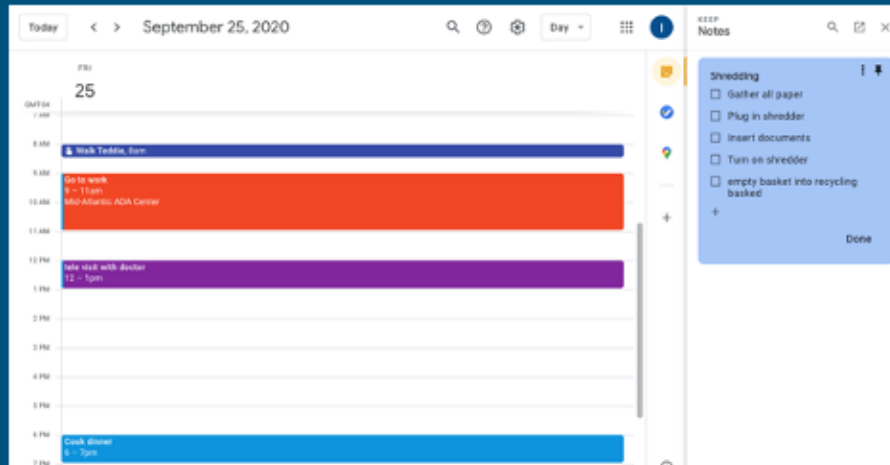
Today < > September 25, 2020 Day I

FRI
25

GMT-04
7 AM
8 AM
9 AM
10 AM
11 AM
12 PM
1 PM
2 PM
3 PM
4 PM
5 PM
6 PM
7 PM

Walk Teddie, 8am

Go to work
9 – 11am
Mid-Atlantic ADA Center

tele visit with doctor
12 – 1pm

Cook dinner
6 – 7pm

KEEP
Notes

Shredding
Gather all paper
Plug in shredder
Insert documents
Turn on shredder
empty basket into recycling basked
+
Done